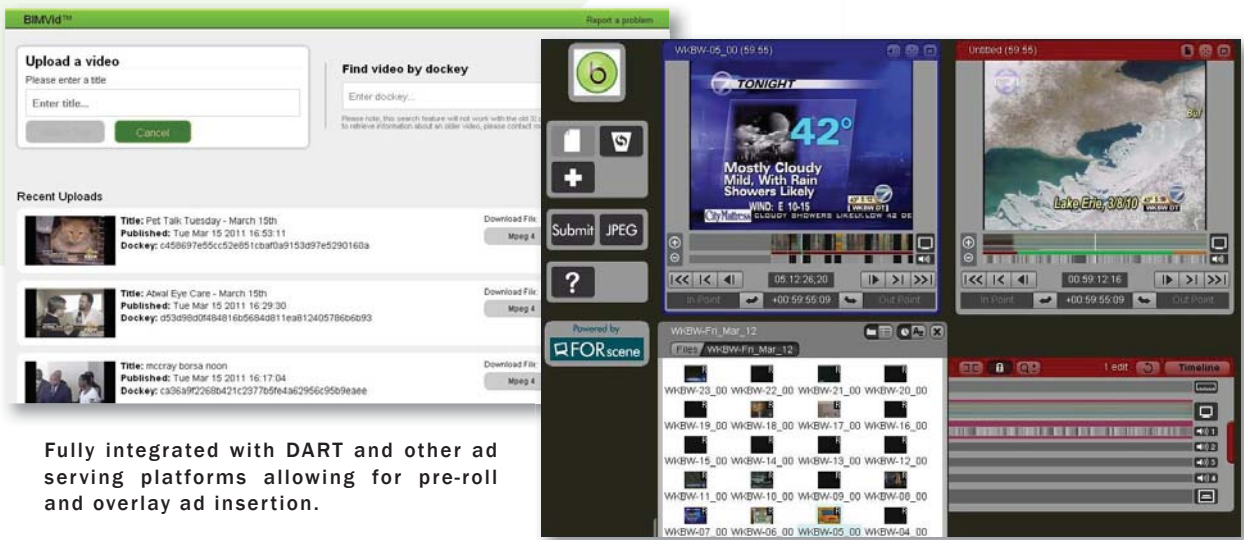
BIMVid™

Report a problem

Upload a video

Please enter a title

Enter title...

Cancel

Find video by dockey

Enter dockey...

Please note, this search feature will not work with the old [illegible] to retrieve information about an older video, please contact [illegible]

Recent Uploads

Title: Pet Talk Tuesday - March 15th
Published: Tue Mar 15 2011 16:53:11
Dockey: c458697e55cc52e851cbaf0a9153d97e5290160a

Download File:
Mpeg 4

Title: Atwal Eye Care - March 15th
Published: Tue Mar 15 2011 16:29:30
Dockey: d53d98d0f484816b5684d811ea812405786b6b93

Download File:
Mpeg 4

Title: mccray borsa noon
Published: Tue Mar 15 2011 16:17:04
Dockey: ca36a9f2268b421c2377b6fe4a62956c95b9eaee

Download File:
Mpeg 4

Fully integrated with DART and other ad serving platforms allowing for pre-roll and overlay ad insertion.

b

Submit

JPEG

?

Powered by

FORscene

WKBW-05_00 (59:55)

TONIGHT

42°

Mostly Cloudy
Mild, With Rain
Showers Likely

WIND: E 10-15

CLOUDY SHOWERS LIKELY LOW 42 DE

05:12:26;20

In Point

+00:59:55:09

Out Point

Untitled (59:55)

Lake Erie, 3/8/10

00:59:12:16

In Point

+00:59:55:09

Out Point

WKBW-Fri_Mar_12

Files

WKBW-Fri_Mar_12

WKBW-23_00 WKBW-22_00 WKBW-21_00 WKBW-20_00
WKBW-19_00 WKBW-18_00 WKBW-17_00 WKBW-16_00
WKBW-15_00 WKBW-14_00 WKBW-13_00 WKBW-12_00
WKBW-11_00 WKBW-10_00 WKBW-09_00 WKBW-08_00
WKBW-07_00 WKBW-06_00 WKBW-05_00 WKBW-04_00

1 edit

Timeline